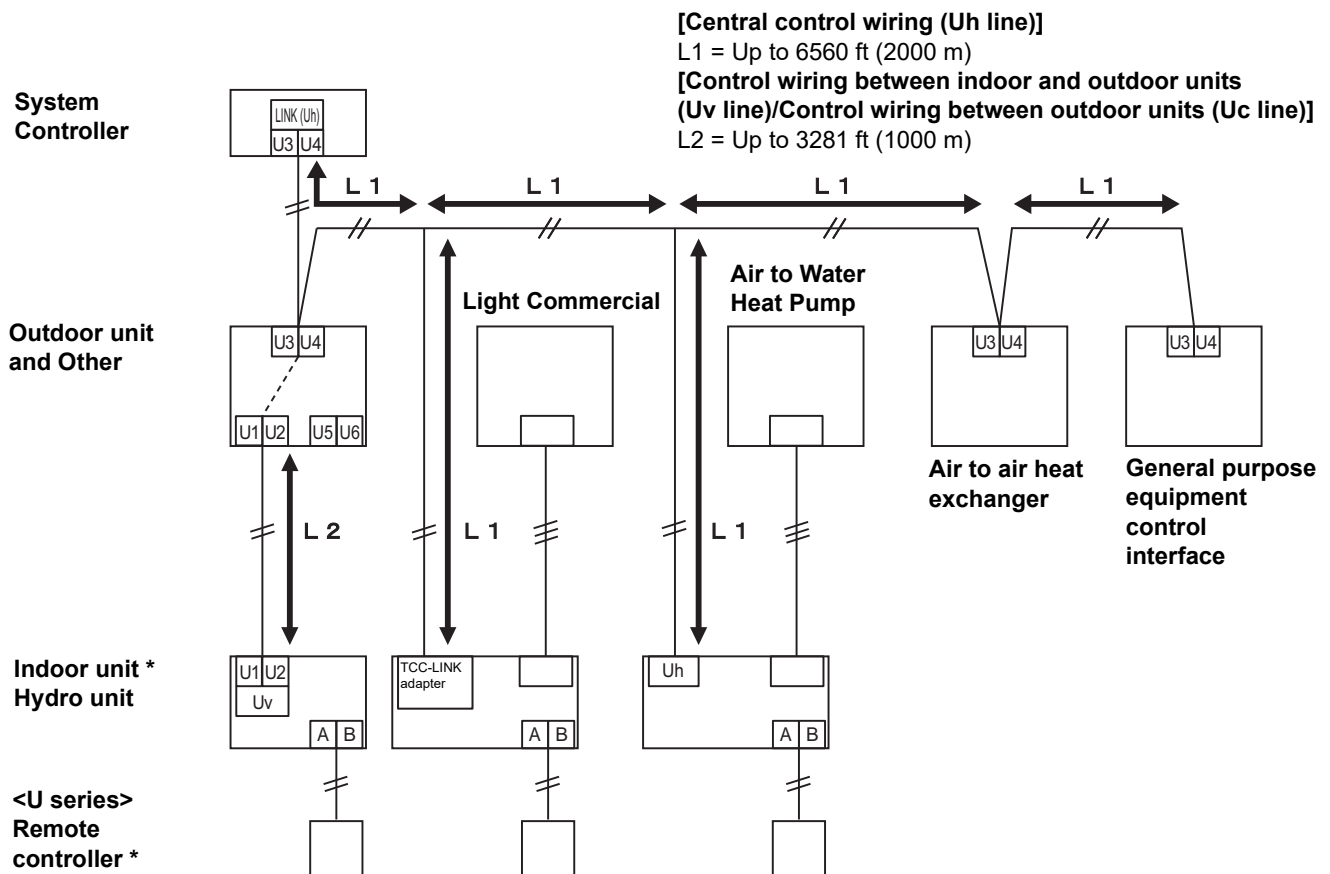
[Central control wiring (Uh line)]
L1 = Up to 6560 ft (2000 m)
[Control wiring between indoor and outdoor units (Uv line)/Control wiring between outdoor units (Uc line)]
L2 = Up to 3281 ft (1000 m)

System Controller

LINK (Uh)
U3 U4

L 1 L 1 L 1 L 1

Light Commercial

Air to Water Heat Pump

Outdoor unit and Other

U3 U4
U1 U2 U5 U6

U3 U4
U3 U4

Air to air heat exchanger

General purpose equipment control interface

L 2 L 1 L 1

Indoor unit *
Hydro unit

U1 U2
Uv
A B

TCC-LINK adapter
A B

Uh
A B

<U series>
Remote controller *